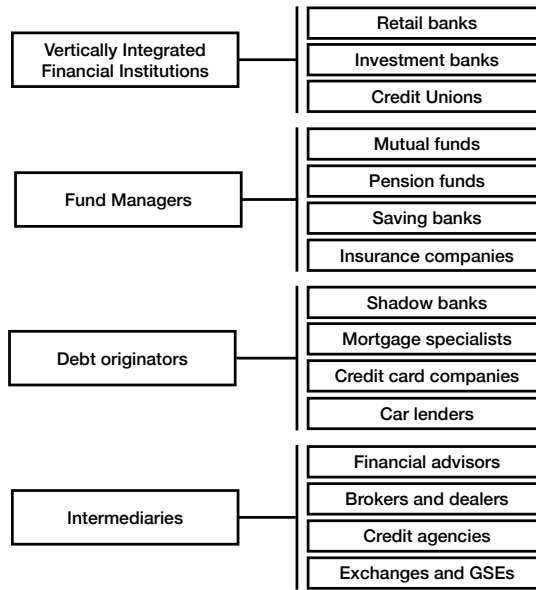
Vertically Integrated Financial Institutions

Retail banks

Investment banks

Credit Unions

Fund Managers

Mutual funds

Pension funds

Saving banks

Insurance companies

Debt originators

Shadow banks

Mortgage specialists

Credit card companies

Car lenders

Intermediaries

Financial advisors

Brokers and dealers

Credit agencies

Exchanges and GSEs